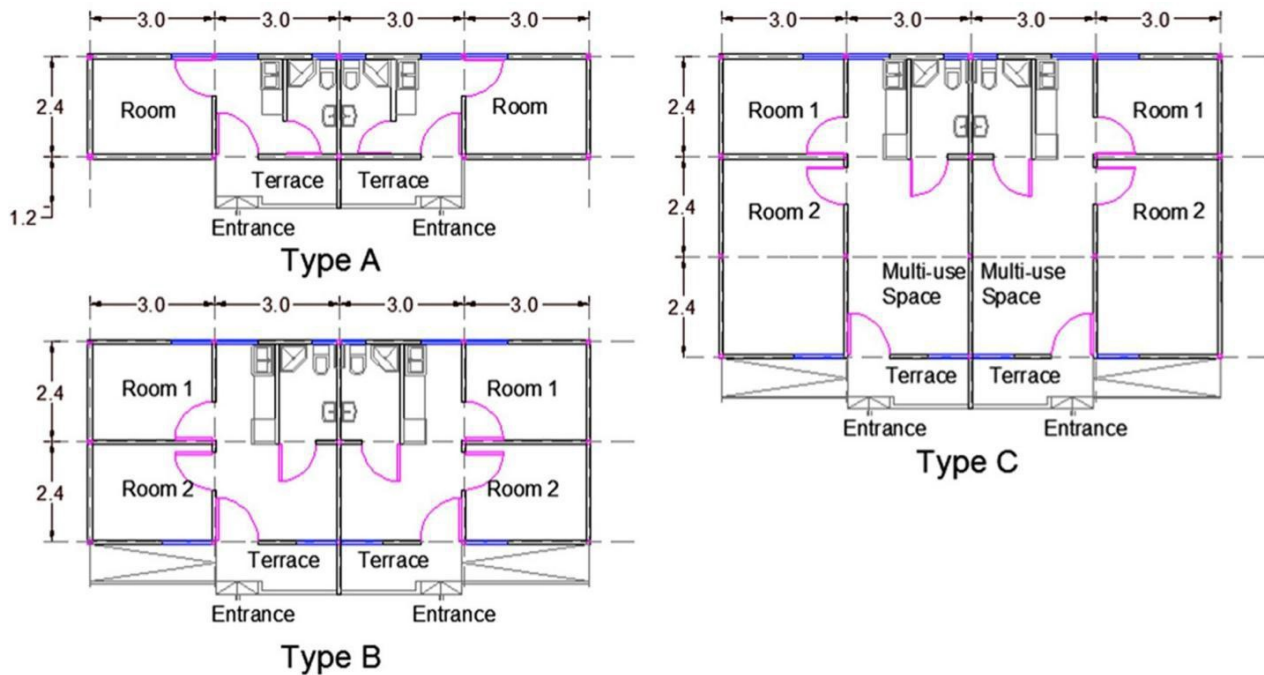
3.0 3.0 3.0 3.0
2.4
1.2
Room
Terrace
Terrace
Room
Entrance
Entrance
Type A

3.0 3.0 3.0 3.0
2.4
2.4
Room 1
Room 1
Room 2
Room 2
Terrace
Terrace
Entrance
Entrance
Type B

3.0 3.0 3.0 3.0
2.4
2.4
2.4
Room 1
Room 1
Room 2
Room 2
Multi-use Space
Multi-use Space
Terrace
Terrace
Entrance
Entrance
Type C